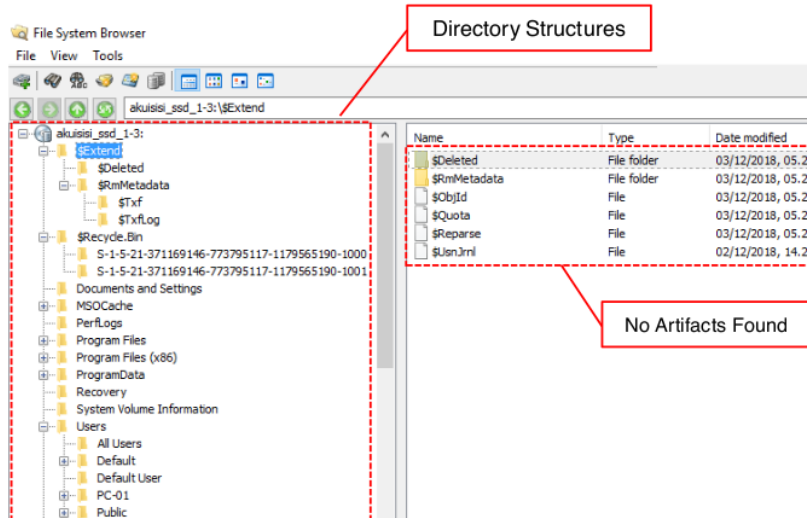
File System Browser

File View Tools

akuisisi_ssd_1-3:\$Extend

Directory Structures

akuisisi_ssd_1-3:
$Extend
$Deleted
$RmMetadata
$Txf
$TxfLog
$Recycle.Bin
S-1-5-21-371169146-773795117-1179565190-1000
S-1-5-21-371169146-773795117-1179565190-1001
Documents and Settings
MSOCache
PerfLogs
Program Files
Program Files (x86)
ProgramData
Recovery
System Volume Information
Users
All Users
Default
Default User
PC-01
Public

| Name | Type | Date modified |
|---|---|---|
| $Deleted | File folder | 03/12/2018, 05.2 |
| $RmMetadata | File folder | 03/12/2018, 05.2 |
| $ObjId | File | 03/12/2018, 05.2 |
| $Quota | File | 03/12/2018, 05.2 |
| $Reparse | File | 03/12/2018, 05.2 |
| $UsnJrnl | File | 02/12/2018, 14.2 |

No Artifacts Found